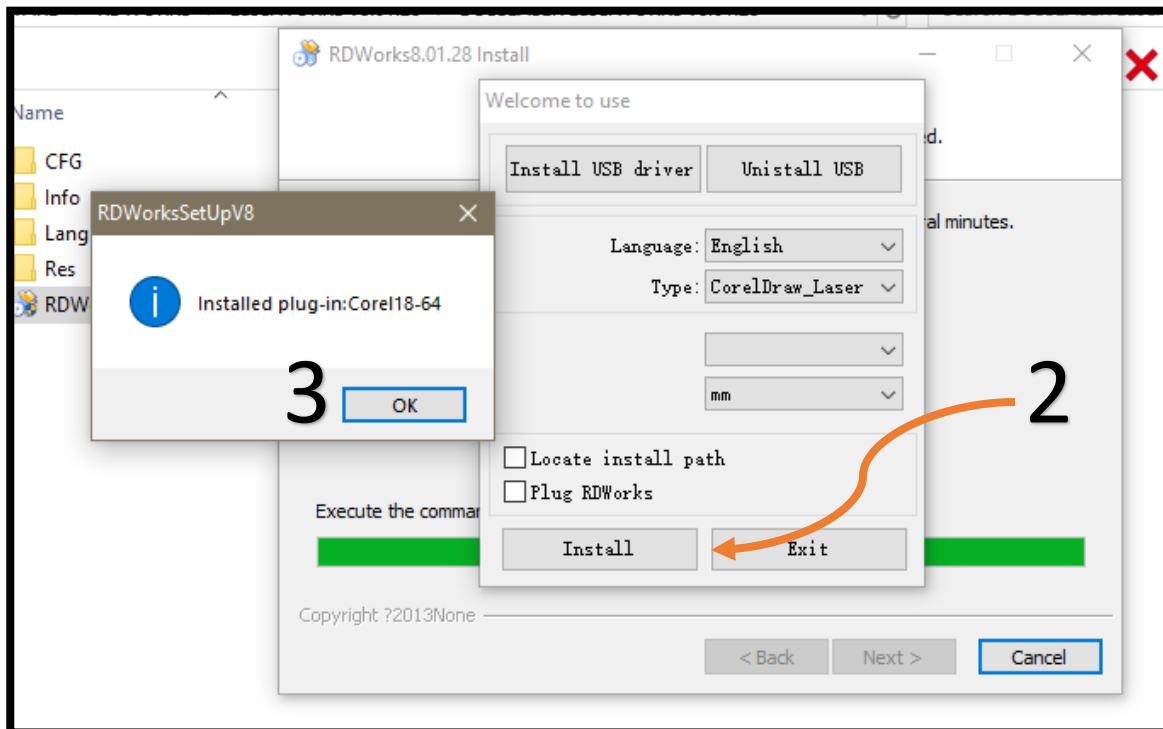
Name
CFG
Info
Lang
Res
RDW

RDWorks8.01.28 Install

d.

al minutes.

Execute the comman

Copyright ?2013None

< Back
Next >
Cancel

Welcome to use

Install USB driver
Unistall USB

Language: English
Type: CorelDraw_Laser

mm

Locate install path
Plug RDWorks

Install
Exit

2

RDWorksSetUpV8

Installed plug-in:Corel18-64

3
OK